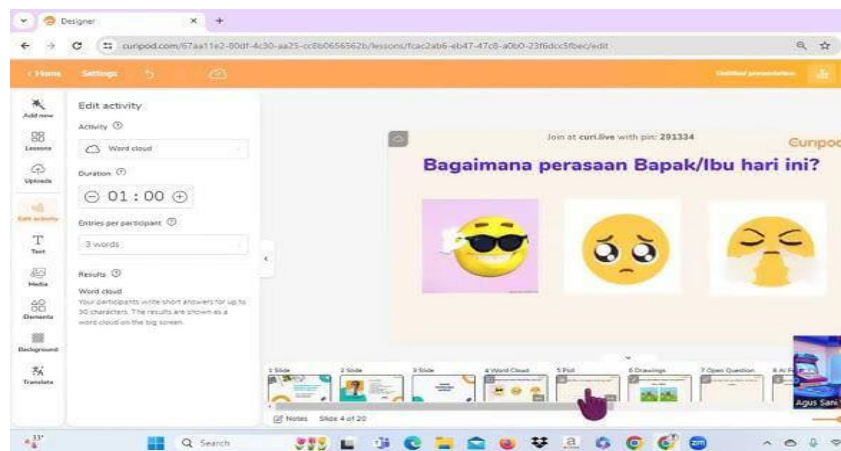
Designer

curipod.com/67aa11e2-80df-4c30-aa25-cc8b0656562b/lessons/fcac2ab6-eb47-47c8-a0b0-23f6dcc5fbec/edit

< Home Settings

Untitled presentation

Add new
Lessons
Uploads
Edit activity
Text
Media
Elements
Background
Translate

Edit activity

Activity

Word cloud

Duration

01 : 00

Entries per participant

3 words

Results

Word cloud
Your participants write short answers for up to 30 characters. The results are shown as a word cloud on the big screen.

Join at curi.live with pin: 291334

Curipod

Bagaimana perasaan Bapak/Ibu hari ini?

1 Slide
2 Slide
3 Slide
4 Word Cloud
5 Poll
6 Drawings
7 Open Question
8 AI F

Notes Slide 4 of 20

Agus Sani

33°

Search